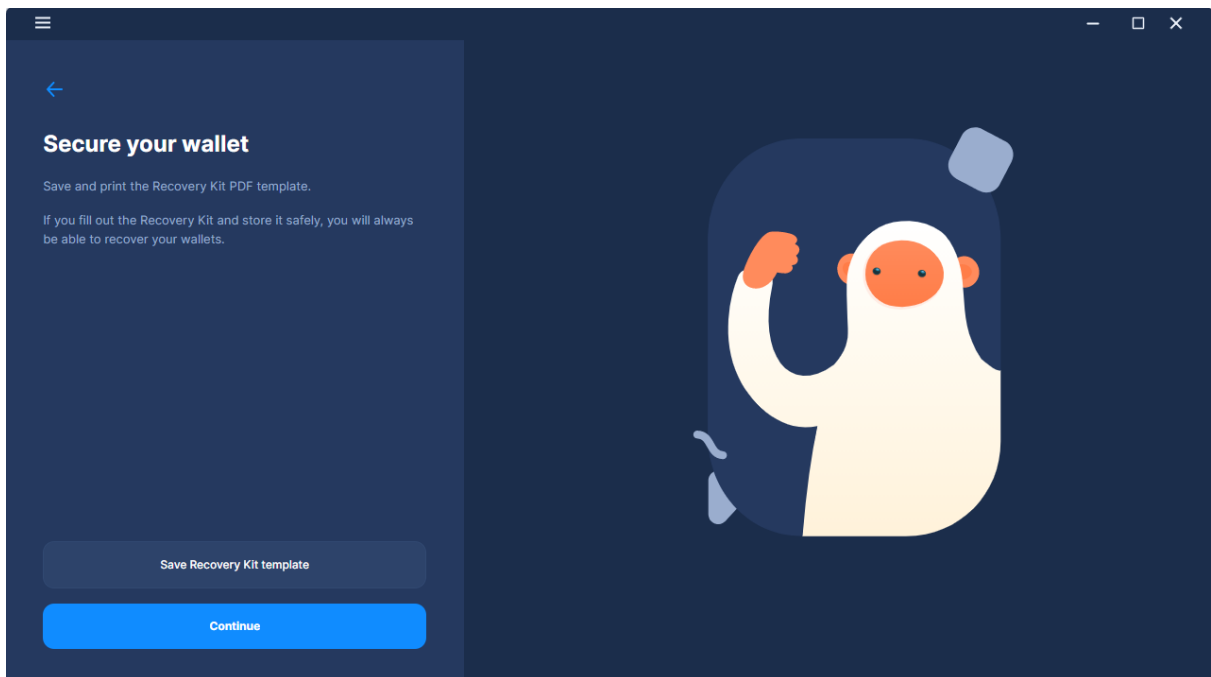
Secure your wallet

Save and print the Recovery Kit PDF template.

If you fill out the Recovery Kit and store it safely, you will always be able to recover your wallets.

Save Recovery Kit template

Continue